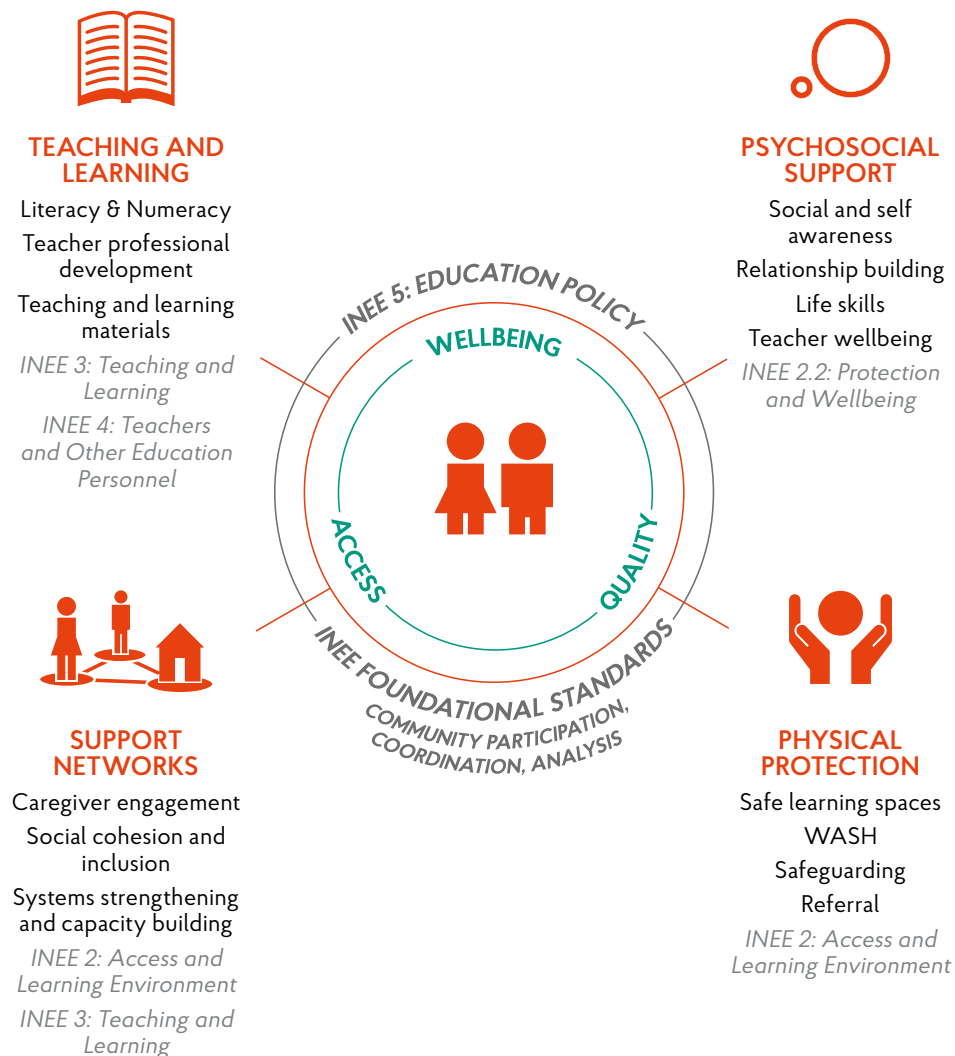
TEACHING AND LEARNING

Literacy & Numeracy

Teacher professional development

Teaching and learning materials

INEE 3: Teaching and Learning

INEE 4: Teachers and Other Education Personnel

PSYCHOSOCIAL SUPPORT

Social and self awareness

Relationship building

Life skills

Teacher wellbeing

INEE 2.2: Protection and Wellbeing

INEE 5: EDUCATION POLICY

WELLBEING

ACCESS

QUALITY

INEE FOUNDATIONAL STANDARDS

COMMUNITY PARTICIPATION, COORDINATION, ANALYSIS

SUPPORT NETWORKS

Caregiver engagement

Social cohesion and inclusion

Systems strengthening and capacity building

INEE 2: Access and Learning Environment

INEE 3: Teaching and Learning

PHYSICAL PROTECTION

Safe learning spaces

WASH

Safeguarding

Referral

INEE 2: Access and Learning Environment